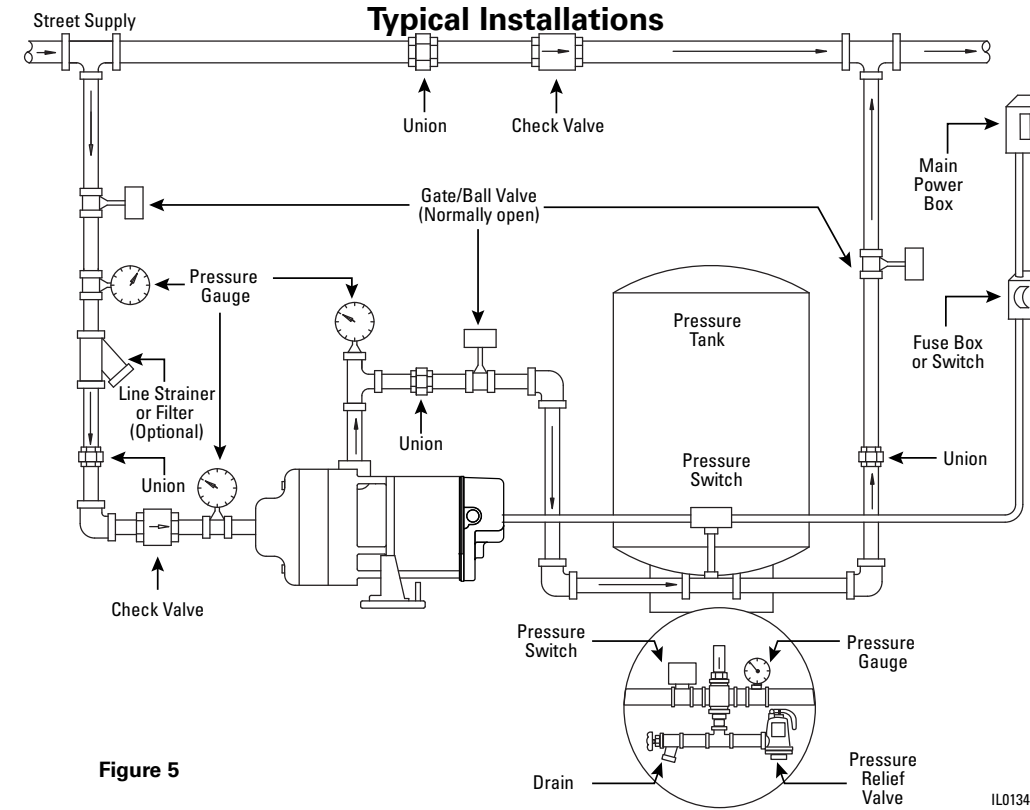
Typical Installations

Street Supply

Union

Check Valve

Main Power Box

Gate/Ball Valve (Normally open)

Pressure Gauge

Pressure Tank

Fuse Box or Switch

Line Strainer or Filter (Optional)

Union

Union

Pressure Switch

Union

Check Valve

Pressure Switch

Pressure Gauge

Figure 5

Drain

Pressure Relief Valve

IL0134